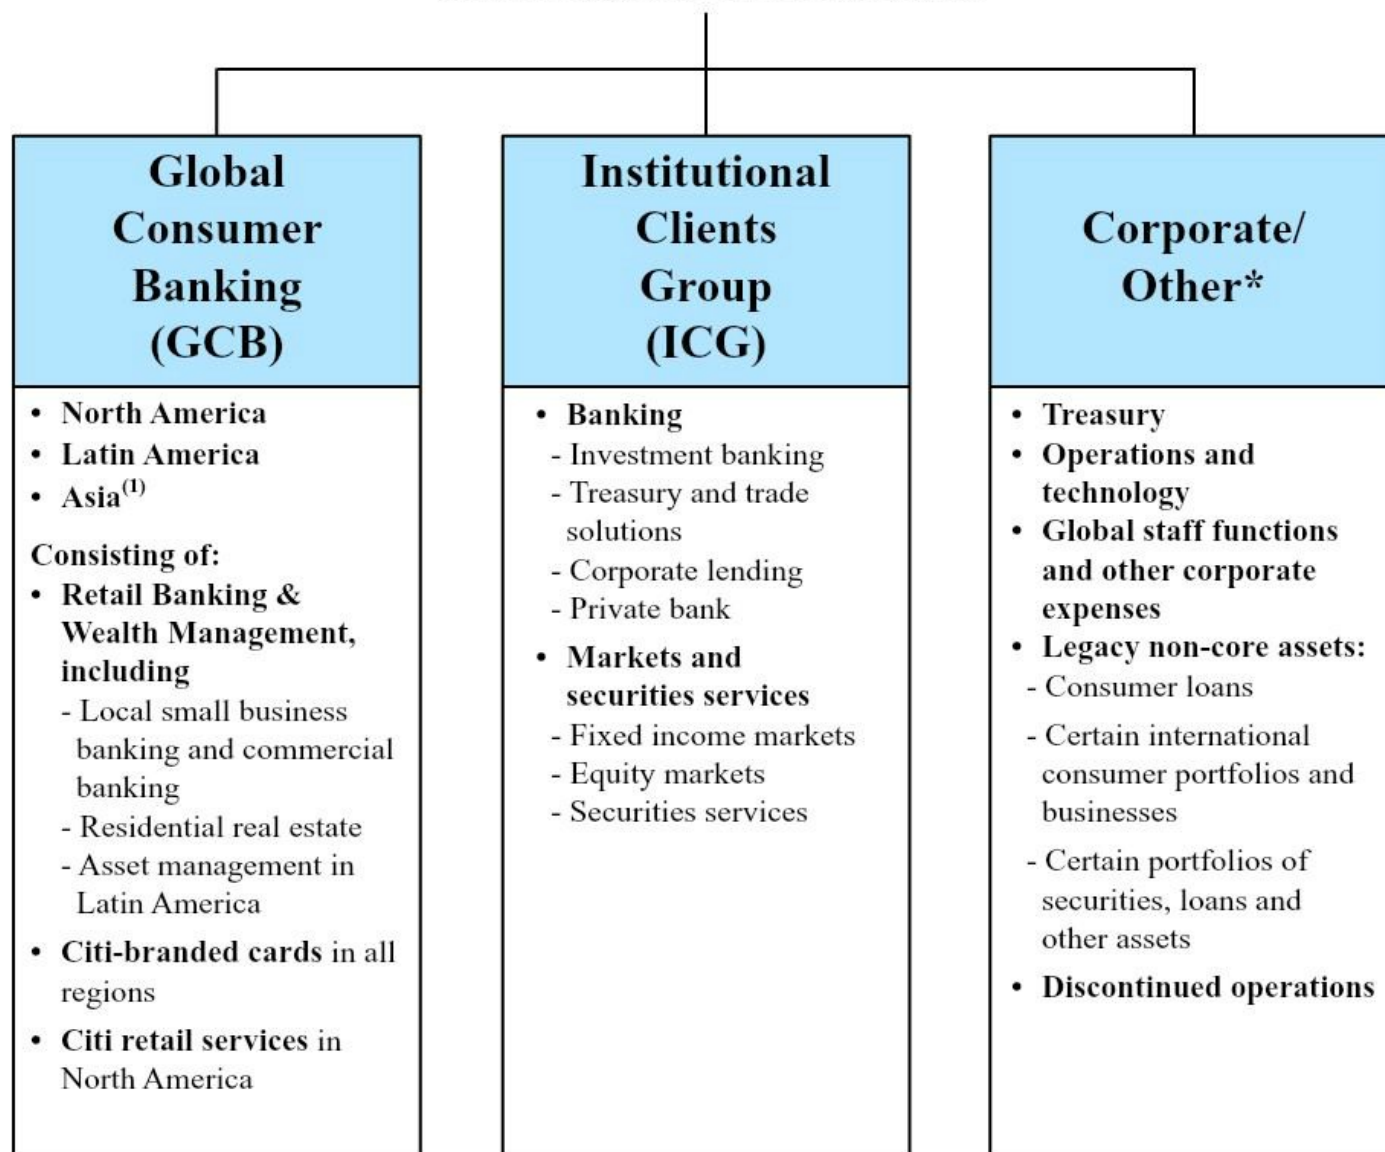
Global Consumer Banking (GCB)

• North America
• Latin America
• Asia$^{(1)}$

Consisting of:
• Retail Banking & Wealth Management, including
- Local small business banking and commercial banking
- Residential real estate
- Asset management in Latin America
• Citi-branded cards in all regions
• Citi retail services in North America

Institutional Clients Group (ICG)

• Banking
- Investment banking
- Treasury and trade solutions
- Corporate lending
- Private bank
• Markets and securities services
- Fixed income markets
- Equity markets
- Securities services

Corporate/ Other*

• Treasury
• Operations and technology
• Global staff functions and other corporate expenses
• Legacy non-core assets:
- Consumer loans
- Certain international consumer portfolios and businesses
- Certain portfolios of securities, loans and other assets
• Discontinued operations